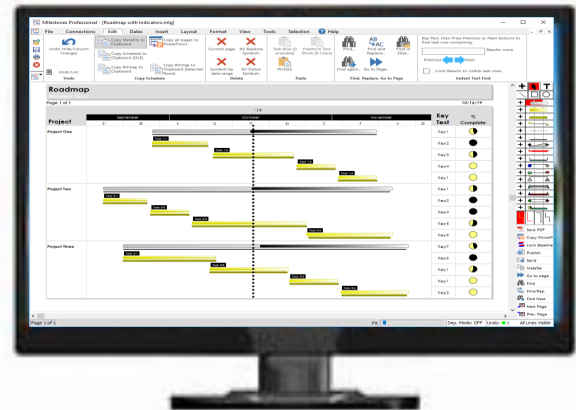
Milestones Professional - [Roadmap with Indicators.mlg]

File Connections Edit Dates Insert Layout Format View Tools Selection Help

Undo Hide Column Changes
Undo List
Undo
Copy Schedule to Clipboard
Copy Schedule to Clipboard (OLE)
Copy Bitmap to Clipboard
Copy all pages to PowerPoint
Copy Bitmap to Clipboard (Selected Rows)
Copy Schedule
Current page
All Baseline Symbols
Symbols by date range
All Status Symbols
Delete
Text Box (If available)
Freeform Text Block (If Click)
Picture
Paste
Find
Find and Replace
Find again
Go to Page
Find in Files
Find, Replace, Go to Page
Results: none
Previous Next
Limit Results to visible task rows
Instant Text Find

Roadmap

Page 1 of 1
10/16/19

'19

| Project | November | October | November | Key Text | % Complete |
|---|---|---|---|---|---|
| Project One | | | | Key1 | |
| | | | | Key2 | |
| | | | | Key3 | |
| | | | | Key4 | |
| | | | | Key5 | |
| Project Two | | | | Key1 | |
| | | | | Key2 | |
| | | | | Key3 | |
| | | | | Key4 | |
| | | | | Key5 | |
| Project Three | | | | Key1 | |
| | | | | Key2 | |
| | | | | Key3 | |
| | | | | Key4 | |
| | | | | Key5 | |

Save PDF
Copy PowerPoint
Lock Baseline
Publish
Send
Metafile
Go to page
Find
Find/Rep
Find Next
Next Page
Prev. Page

Page 1 of 1
Fit
Dep. Mode: OFF Undo:
All Lines Visible